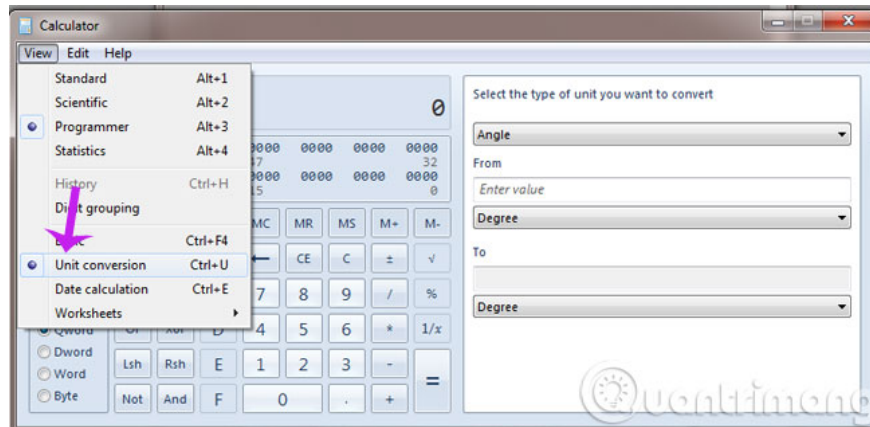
Calculator

View Edit Help

Standard Alt+1
Scientific Alt+2
Programmer Alt+3
Statistics Alt+4

History Ctrl+H
Di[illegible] grouping

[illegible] Ctrl+F4
Unit conversion Ctrl+U
Date calculation Ctrl+E
Worksheets

0

0000 0000 0000 0000
47 32
0000 0000 0000 0000
15 0

MC MR MS M+ M-
← CE C ± √
7 8 9 / %
4 5 6 * 1/x
1 2 3 -
0 . + =

Qword
Dword
Word
Byte

Lsh Rsh E
Not And F
D

Select the type of unit you want to convert

Angle

From

Enter value

Degree

To

Degree

Quantrimang